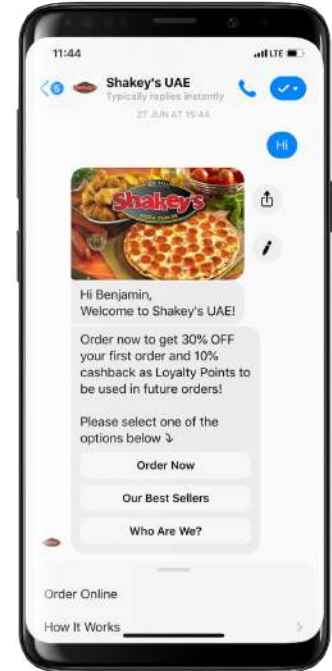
11:44

LTE

5

Shakey's UAE

Typically replies instantly

27 JUN AT 15:44

Hi

Shakey's

PIZZA PARLOR

Hi Benjamin,
Welcome to Shakey's UAE!

Order now to get 30% OFF your first order and 10% cashback as Loyalty Points to be used in future orders!

Please select one of the options below ⤵

Order Now

Our Best Sellers

Who Are We?

Order Online

How It Works